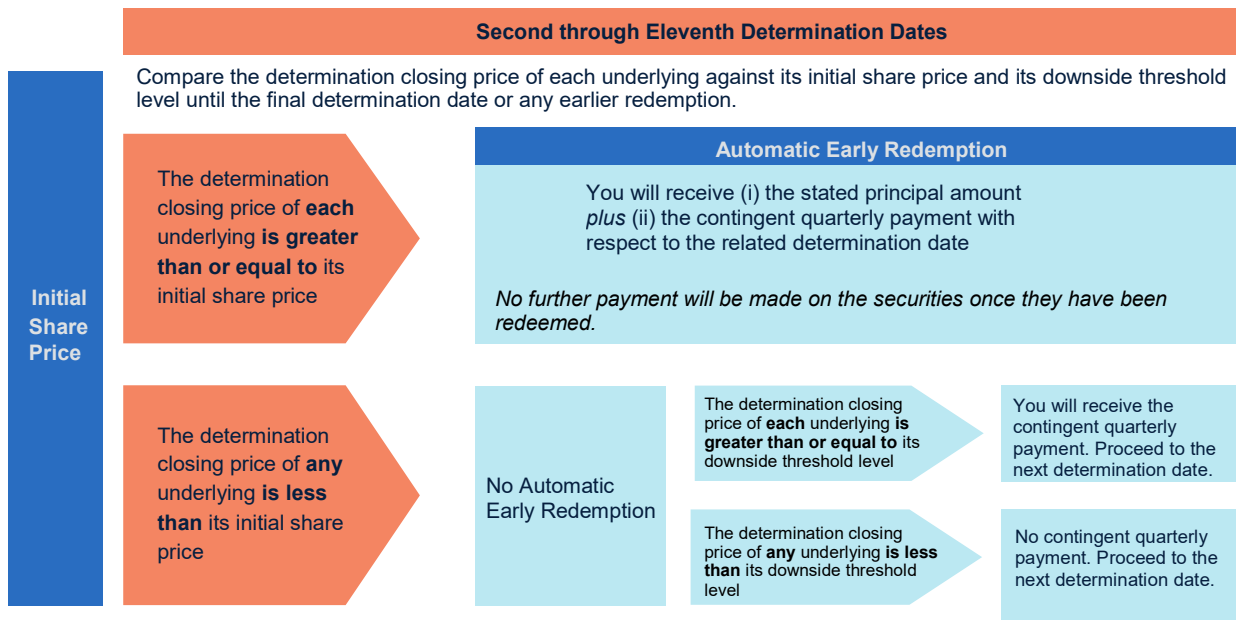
Second through Eleventh Determination Dates

Compare the determination closing price of each underlying against its initial share price and its downside threshold level until the final determination date or any earlier redemption.

Initial Share Price

The determination closing price of **each** underlying **is greater than or equal to** its initial share price

Automatic Early Redemption

You will receive (i) the stated principal amount *plus* (ii) the contingent quarterly payment with respect to the related determination date

*No further payment will be made on the securities once they have been redeemed.*

The determination closing price of **any** underlying **is less than** its initial share price

No Automatic Early Redemption

The determination closing price of **each** underlying **is greater than or equal to** its downside threshold level

You will receive the contingent quarterly payment. Proceed to the next determination date.

The determination closing price of **any** underlying **is less than** its downside threshold level

No contingent quarterly payment. Proceed to the next determination date.